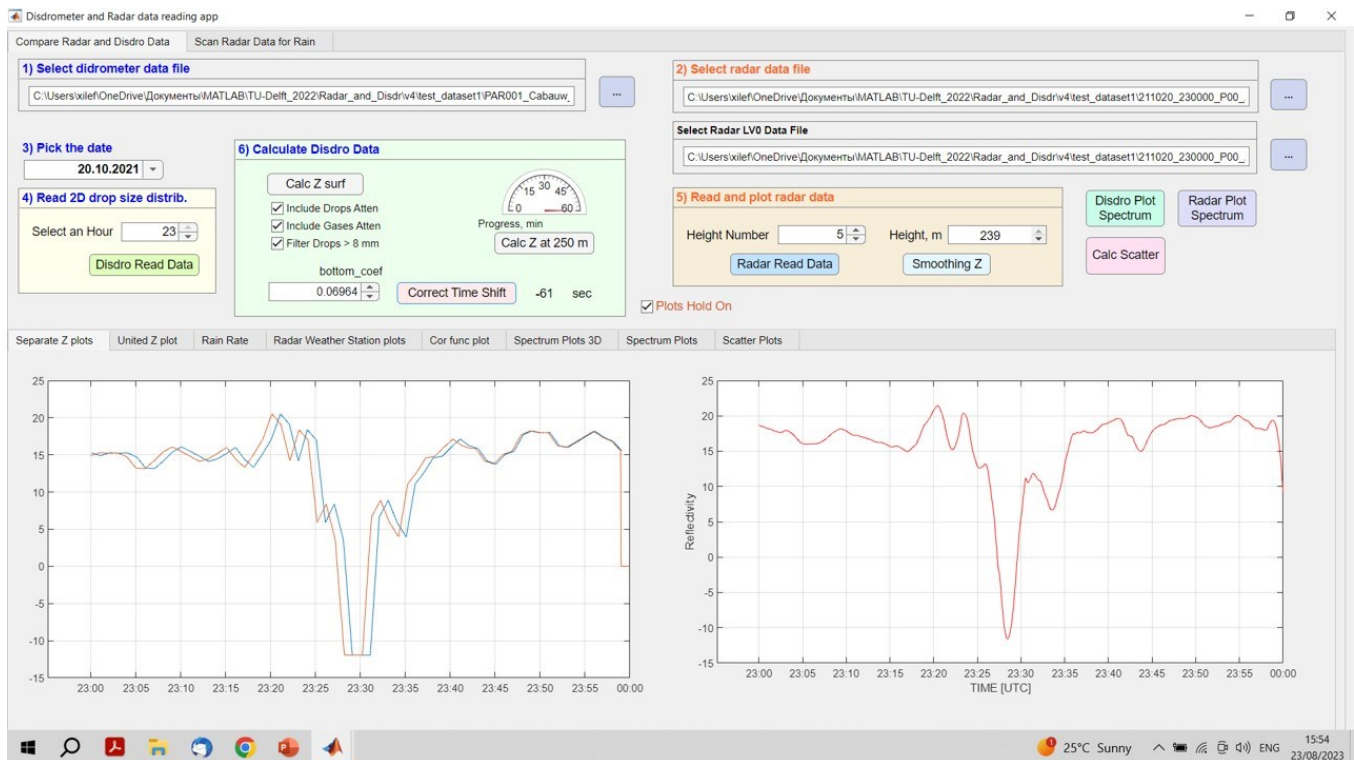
Disdrometer and Radar data reading app

Compare Radar and Disdro Data | Scan Radar Data for Rain

1) Select didrometer data file
C:\Users\xilef\OneDrive\Документы\MATLAB\TU-Delft_2022\Radar_and_Disdr\v4\test_dataset1\PAR001_Cabauw_
...

2) Select radar data file
C:\Users\xilef\OneDrive\Документы\MATLAB\TU-Delft_2022\Radar_and_Disdr\v4\test_dataset1\211020_230000_P00_
...

Select Radar LV0 Data File
C:\Users\xilef\OneDrive\Документы\MATLAB\TU-Delft_2022\Radar_and_Disdr\v4\test_dataset1\211020_230000_P00_
...

3) Pick the date
20.10.2021

4) Read 2D drop size distrib.
Select an Hour 23
Disdro Read Data

6) Calculate Disdro Data
Calc Z surf
Include Drops Atten
Include Gases Atten
Filter Drops > 8 mm
0 15 30 45 60
Progress, min
Calc Z at 250 m
bottom_coef
0.06964
Correct Time Shift -61 sec

5) Read and plot radar data
Height Number 5 Height, m 239
Radar Read Data Smoothing Z

Disdro Plot Spectrum
Radar Plot Spectrum
Calc Scatter

Plots Hold On

Separate Z plots | United Z plot | Rain Rate | Radar Weather Station plots | Cor func plot | Spectrum Plots 3D | Spectrum Plots | Scatter Plots

25 20 15 10 5 0 -5 -10 -15
23:00 23:05 23:10 23:15 23:20 23:25 23:30 23:35 23:40 23:45 23:50 23:55 00:00

Reflectivity
25 20 15 10 5 0 -5 -10 -15
23:00 23:05 23:10 23:15 23:20 23:25 23:30 23:35 23:40 23:45 23:50 23:55 00:00
TIME [UTC]

25°C Sunny ENG 15:54 23/08/2023